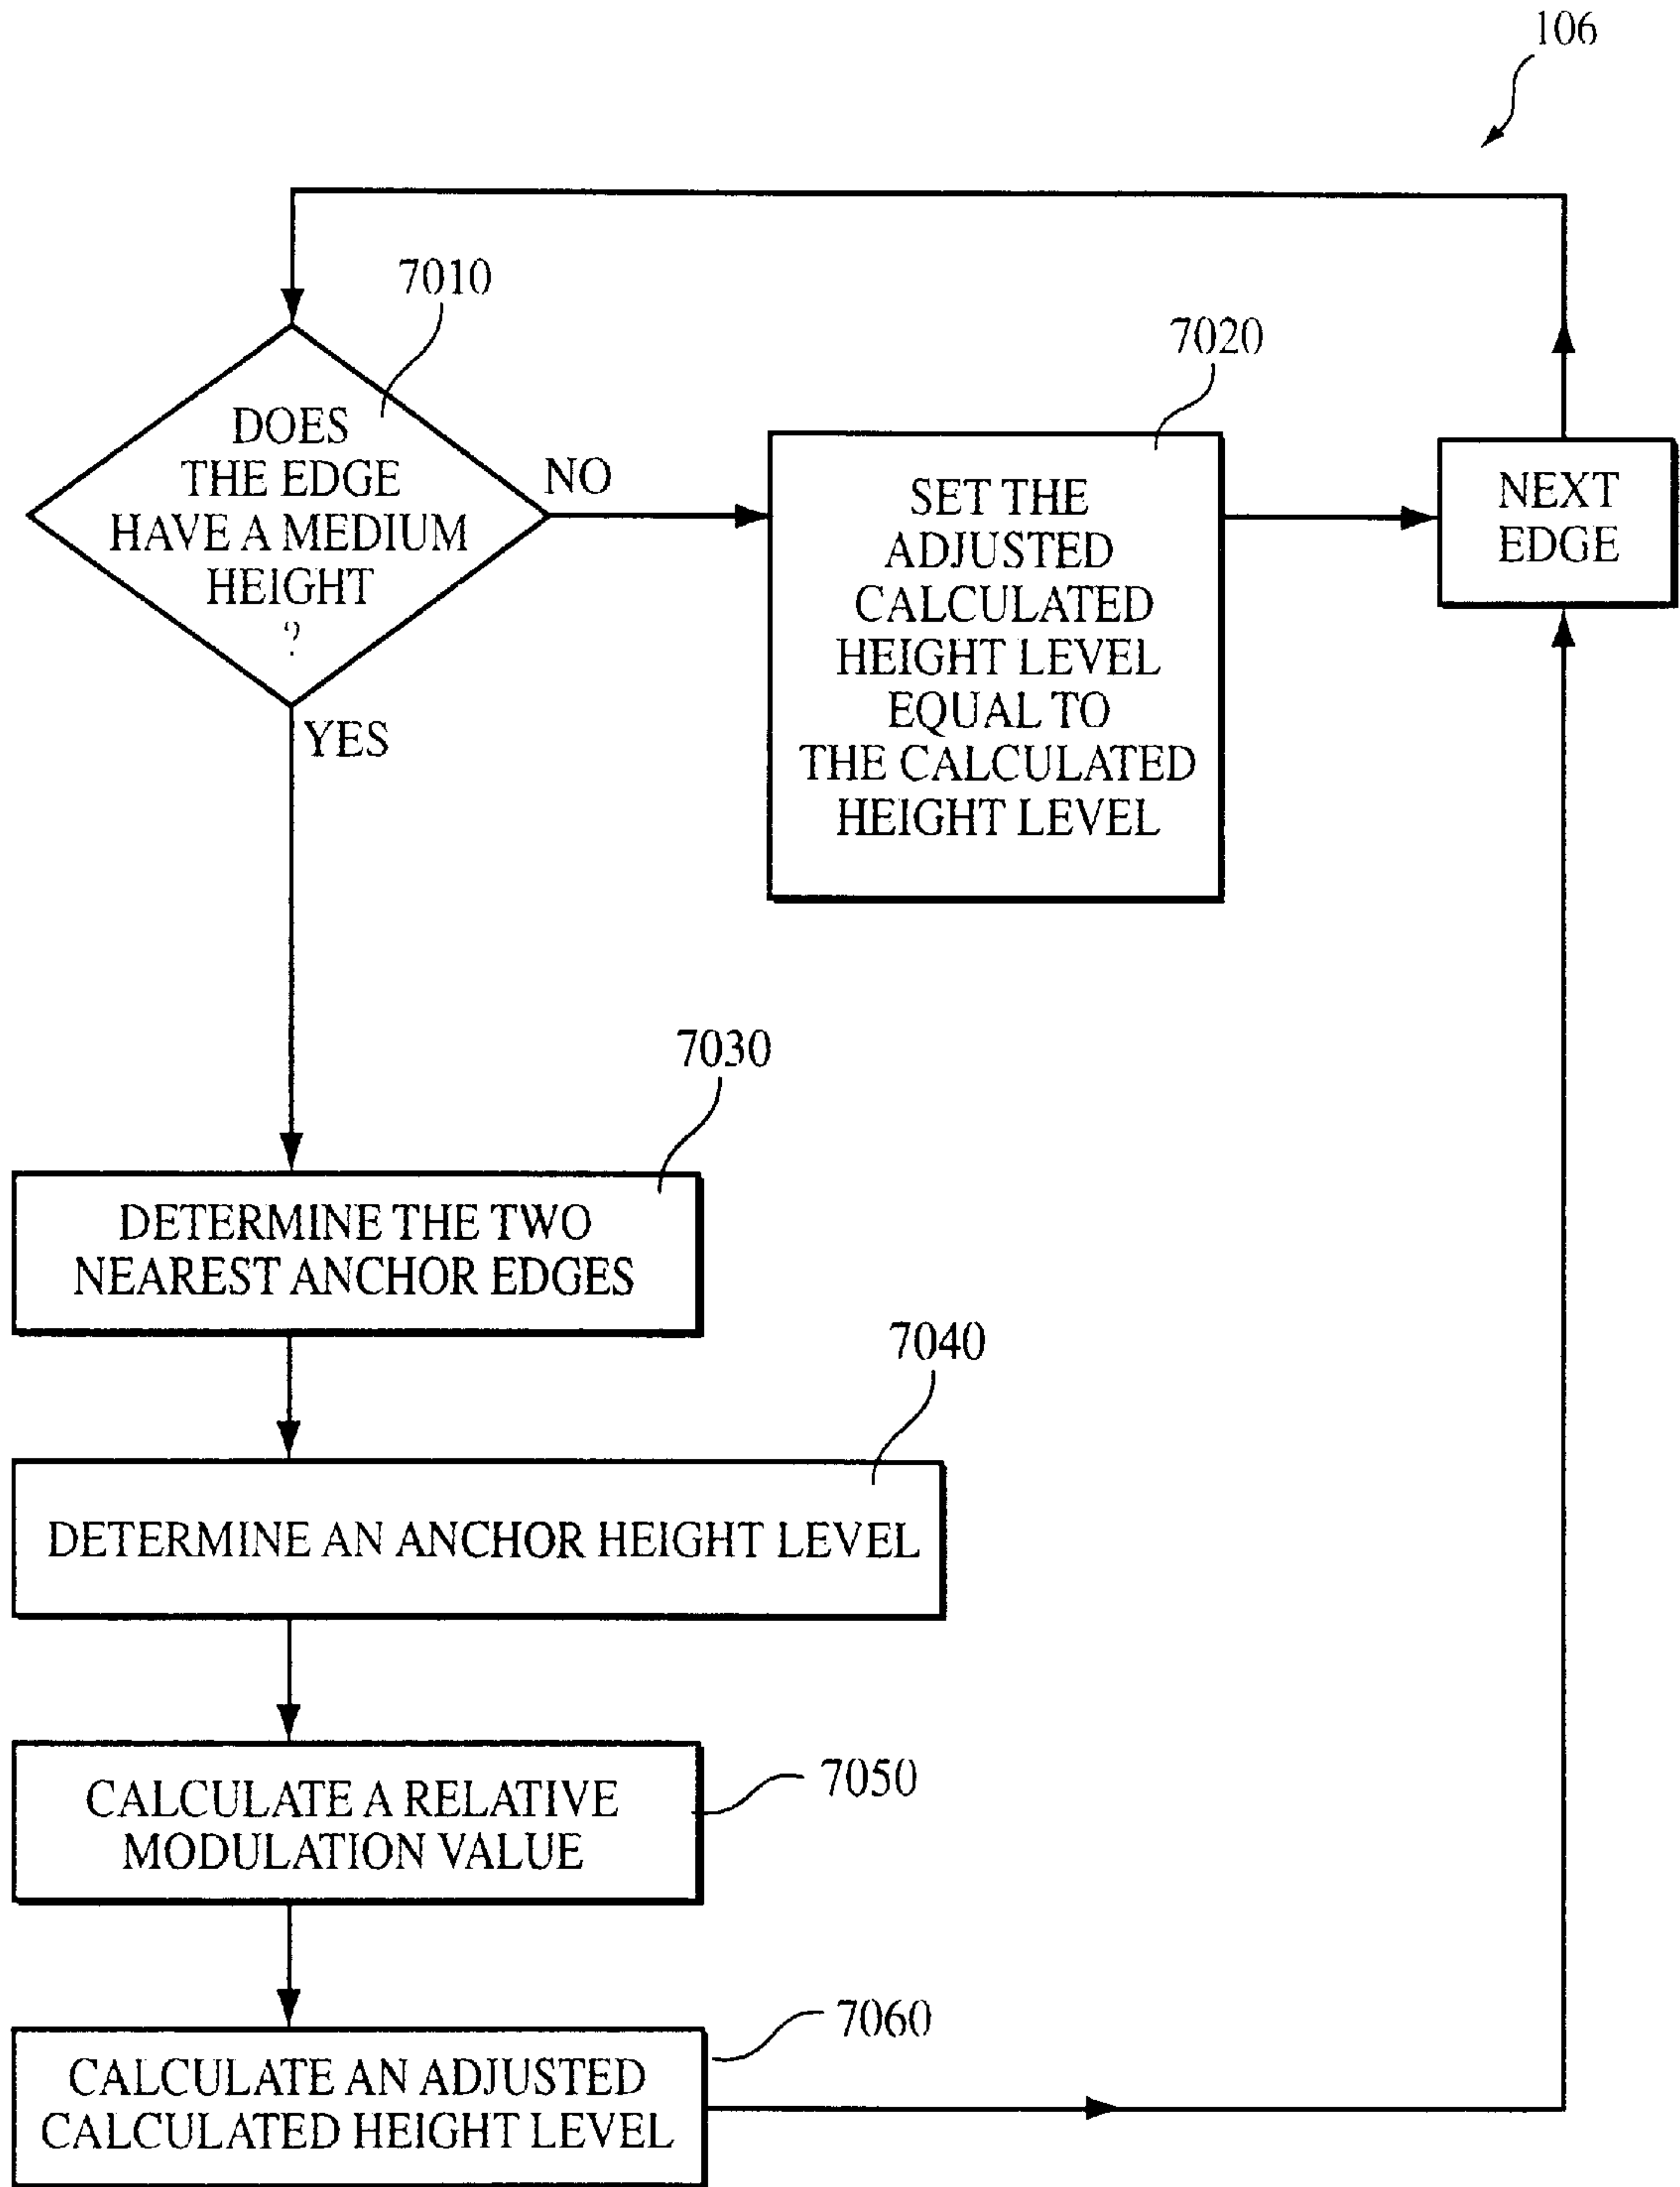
106

7010

DOES THE EDGE HAVE A MEDIUM HEIGHT ?

NO

7020

SET THE ADJUSTED CALCULATED HEIGHT LEVEL EQUAL TO THE CALCULATED HEIGHT LEVEL

NEXT EDGE

YES

7030

DETERMINE THE TWO NEAREST ANCHOR EDGES

7040

DETERMINE AN ANCHOR HEIGHT LEVEL

CALCULATE A RELATIVE MODULATION VALUE

7050

7060

CALCULATE AN ADJUSTED CALCULATED HEIGHT LEVEL